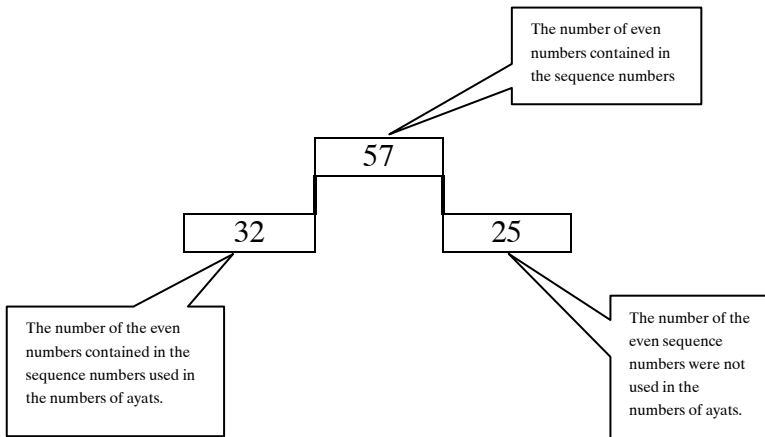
The number of even numbers contained in the sequence numbers

57

32

25

The number of the even numbers contained in the sequence numbers used in the numbers of ayats.

The number of the even sequence numbers were not used in the numbers of ayats.